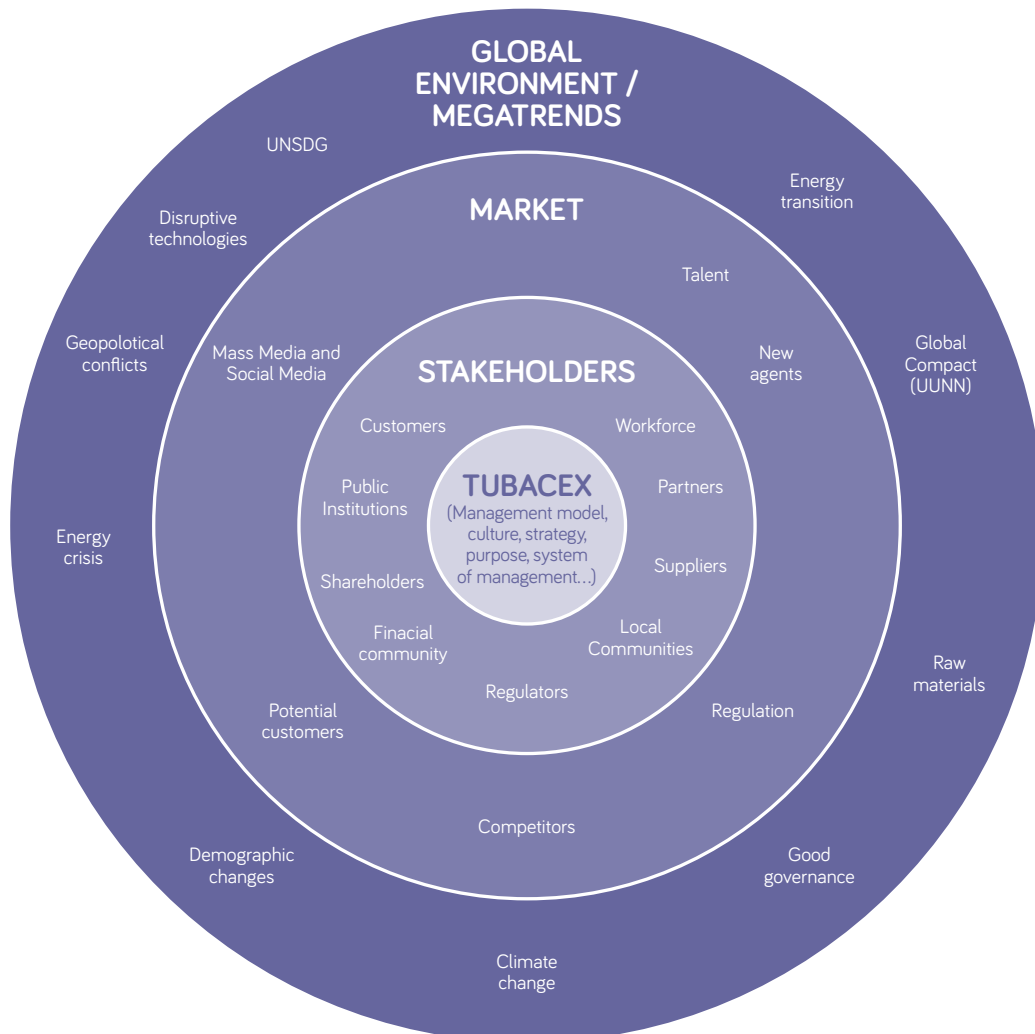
GLOBAL ENVIRONMENT / MEGATRENDS

UNSDG

Energy transition

Disruptive technologies

Geopolotical conflicts

Global Compact (UUNN)

Energy crisis

Raw materials

Demographic changes

Good governance

Climate change

MARKET

Talent

Mass Media and Social Media

New agents

Potential customers

Regulation

Competitors

STAKEHOLDERS

Customers

Workforce

Public Institutions

Partners

Suppliers

Shareholders

Finacial community

Local Communities

Regulators

TUBACEX
(Management model, culture, strategy, purpose, system of management...)